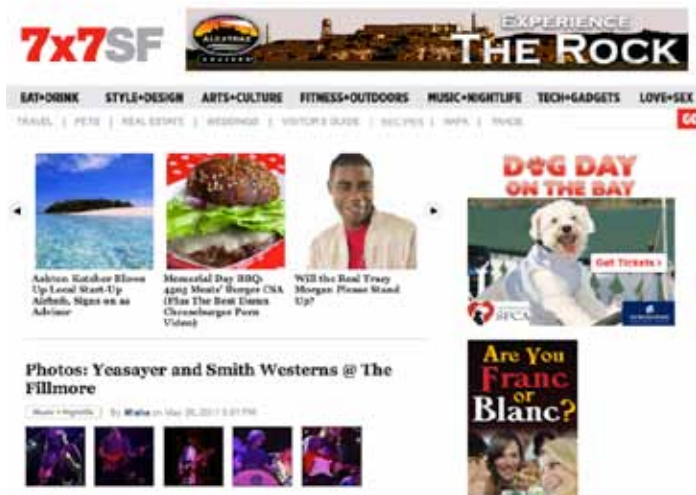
7x7SF

ALCATRAZ CRUISES

EXPERIENCE THE ROCK

EAT+DRINK STYLE+DESIGN ARTS+CULTURE FITNESS+OUTDOORS MUSIC+NIGHTLIFE TECH+GADGETS LOVE+SEX

TRAVEL | PETS | REAL ESTATE | WEDDINGS | VISITOR'S GUIDE | RECIPES | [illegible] | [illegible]

GO

Ashton Kutcher Blows Up Local Start-Up Airbnb, Signs on as Advisor

Memorial Day BBQ: 4505 Meats' Burger CSA (Plus The Best Damn Cheeseburger Porn Video)

Will the Real Tracy Morgan Please Stand Up?

DOG DAY ON THE BAY

Get Tickets >

SFSPCA

Photos: Yeasayer and Smith Westerns @ The Fillmore

Music+Nightlife By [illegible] on May 26, 2011 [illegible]

Are You Franc or Blanc?